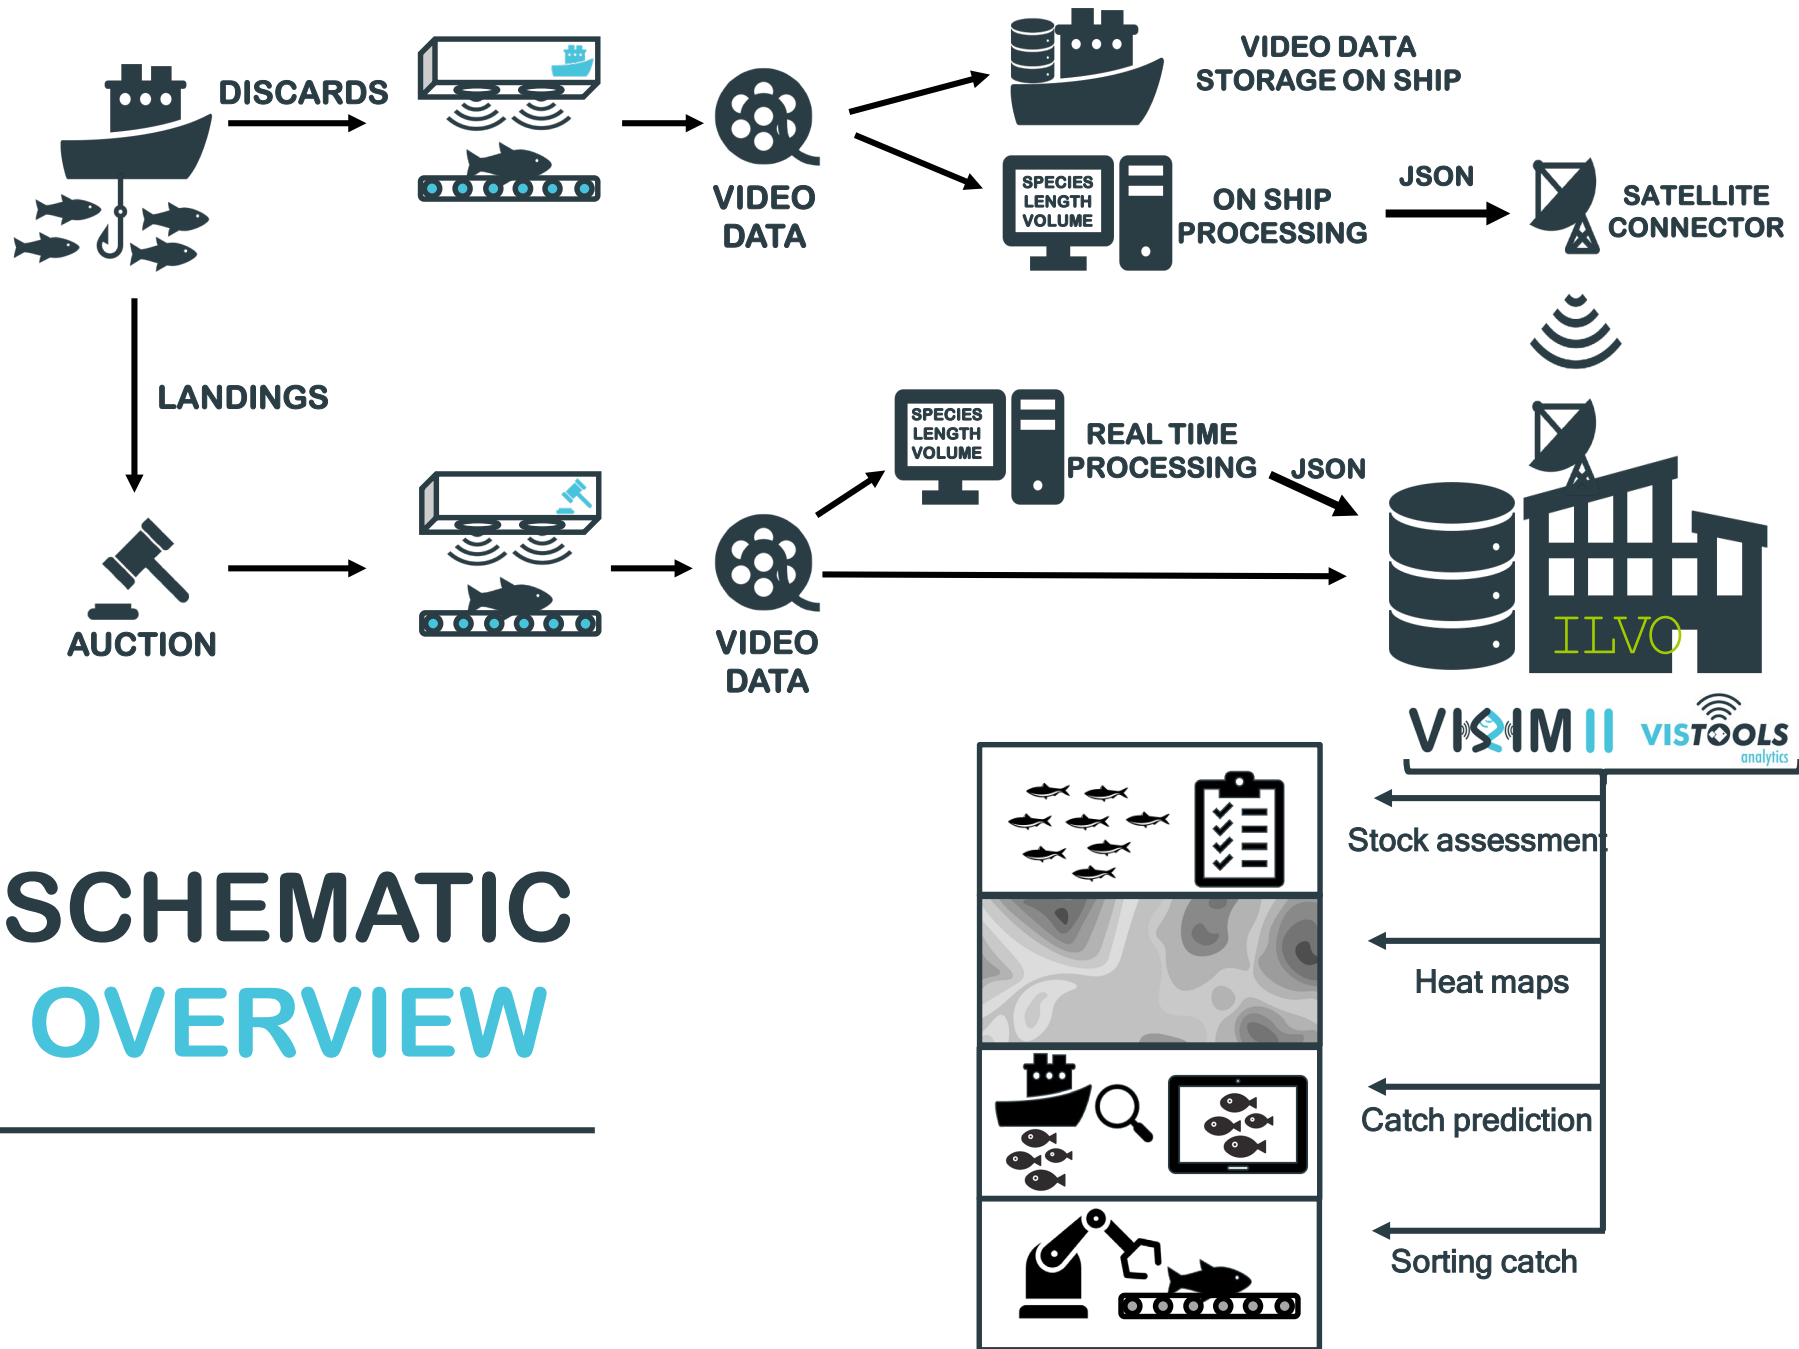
DISCARDS

VIDEO DATA

VIDEO DATA STORAGE ON SHIP

SPECIES LENGTH VOLUME

ON SHIP PROCESSING

JSON

SATELLITE CONNECTOR

LANDINGS

SPECIES LENGTH VOLUME

REAL TIME PROCESSING

JSON

AUCTION

VIDEO DATA

ILVO

VISIM II

VISTOOLS analytics

Stock assessment

Heat maps

Catch prediction

Sorting catch

SCHEMATIC OVERVIEW